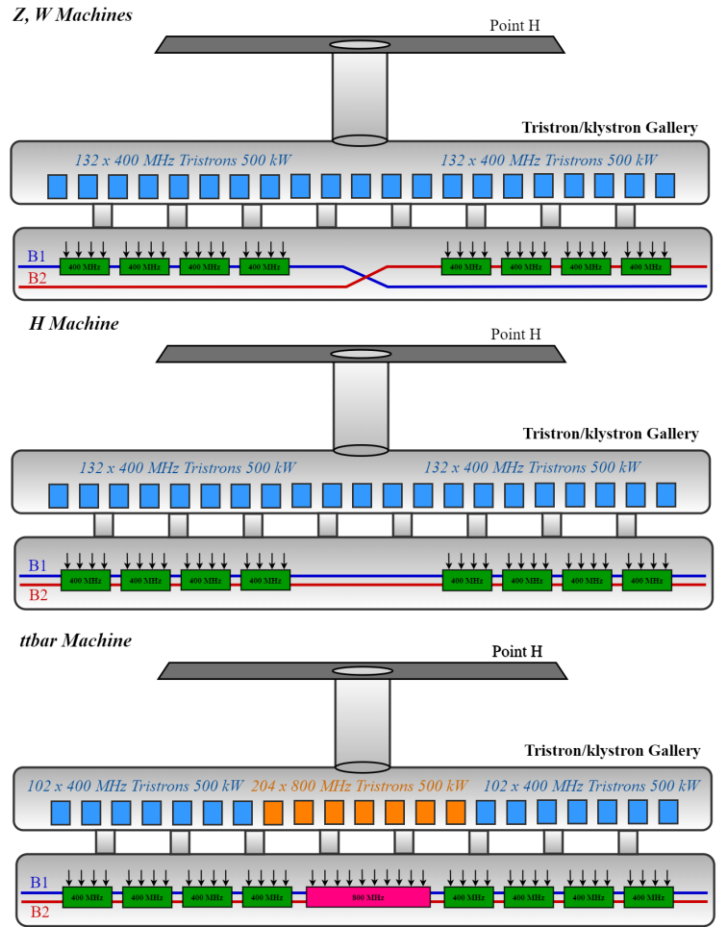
Z, W Machines

Point H

Tristron/klystron Gallery

132 x 400 MHz Tristrons 500 kW

132 x 400 MHz Tristrons 500 kW

B1

B2

400 MHz

400 MHz

400 MHz

400 MHz

400 MHz

400 MHz

400 MHz

400 MHz

H Machine

Point H

Tristron/klystron Gallery

132 x 400 MHz Tristrons 500 kW

132 x 400 MHz Tristrons 500 kW

B1

B2

400 MHz

400 MHz

400 MHz

400 MHz

400 MHz

400 MHz

400 MHz

400 MHz

ttbar Machine

Point H

Tristron/klystron Gallery

102 x 400 MHz Tristrons 500 kW

204 x 800 MHz Tristrons 500 kW

102 x 400 MHz Tristrons 500 kW

B1

B2

400 MHz

400 MHz

400 MHz

400 MHz

800 MHz

400 MHz

400 MHz

400 MHz

400 MHz